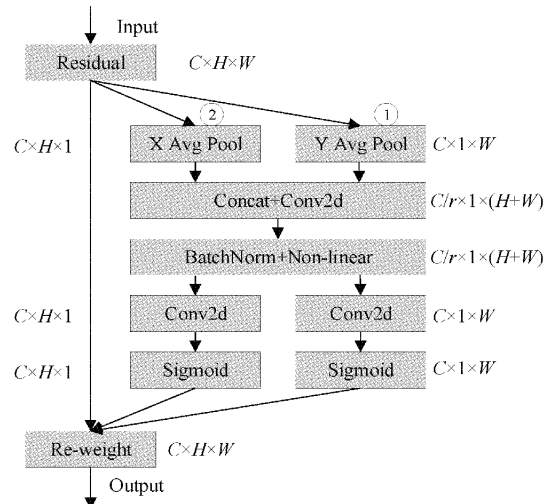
Input

Residual $C{\times}H{\times}W$

$C{\times}H{\times}1$

2 X Avg Pool

1 Y Avg Pool $C{\times}1{\times}W$

Concat+Conv2d $C/r{\times}1{\times}(H{+}W)$

BatchNorm+Non-linear $C/r{\times}1{\times}(H{+}W)$

$C{\times}H{\times}1$ Conv2d Conv2d $C{\times}1{\times}W$

$C{\times}H{\times}1$ Sigmoid Sigmoid $C{\times}1{\times}W$

Re-weight $C{\times}H{\times}W$

Output